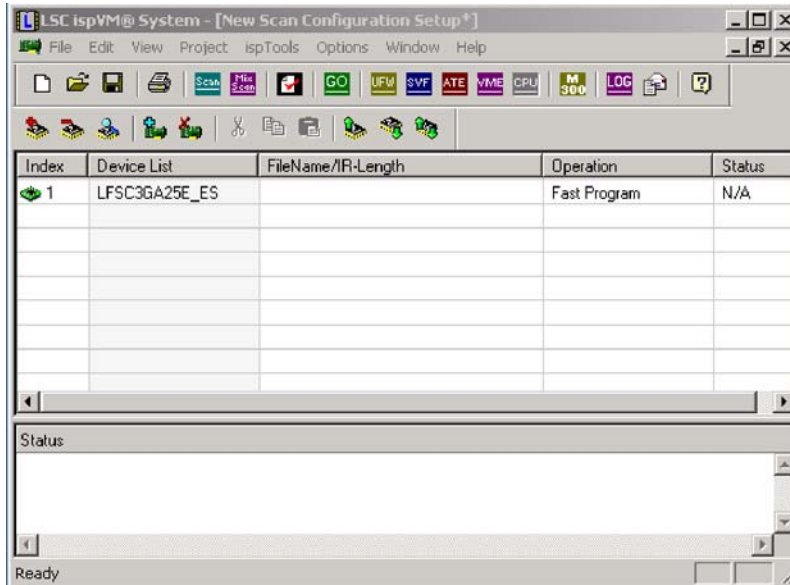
LSC ispVM® System - [New Scan Configuration Setup*]

File Edit View Project ispTools Options Window Help

Scan Mix Scan GO UFW SVF ATE VME CPU M 300 LOG

| Index | Device List | FileName/IR-Length | Operation | Status |
|---|---|---|---|---|
| 1 | LFSC3GA25E_ES | | Fast Program | N/A |

Status

Ready